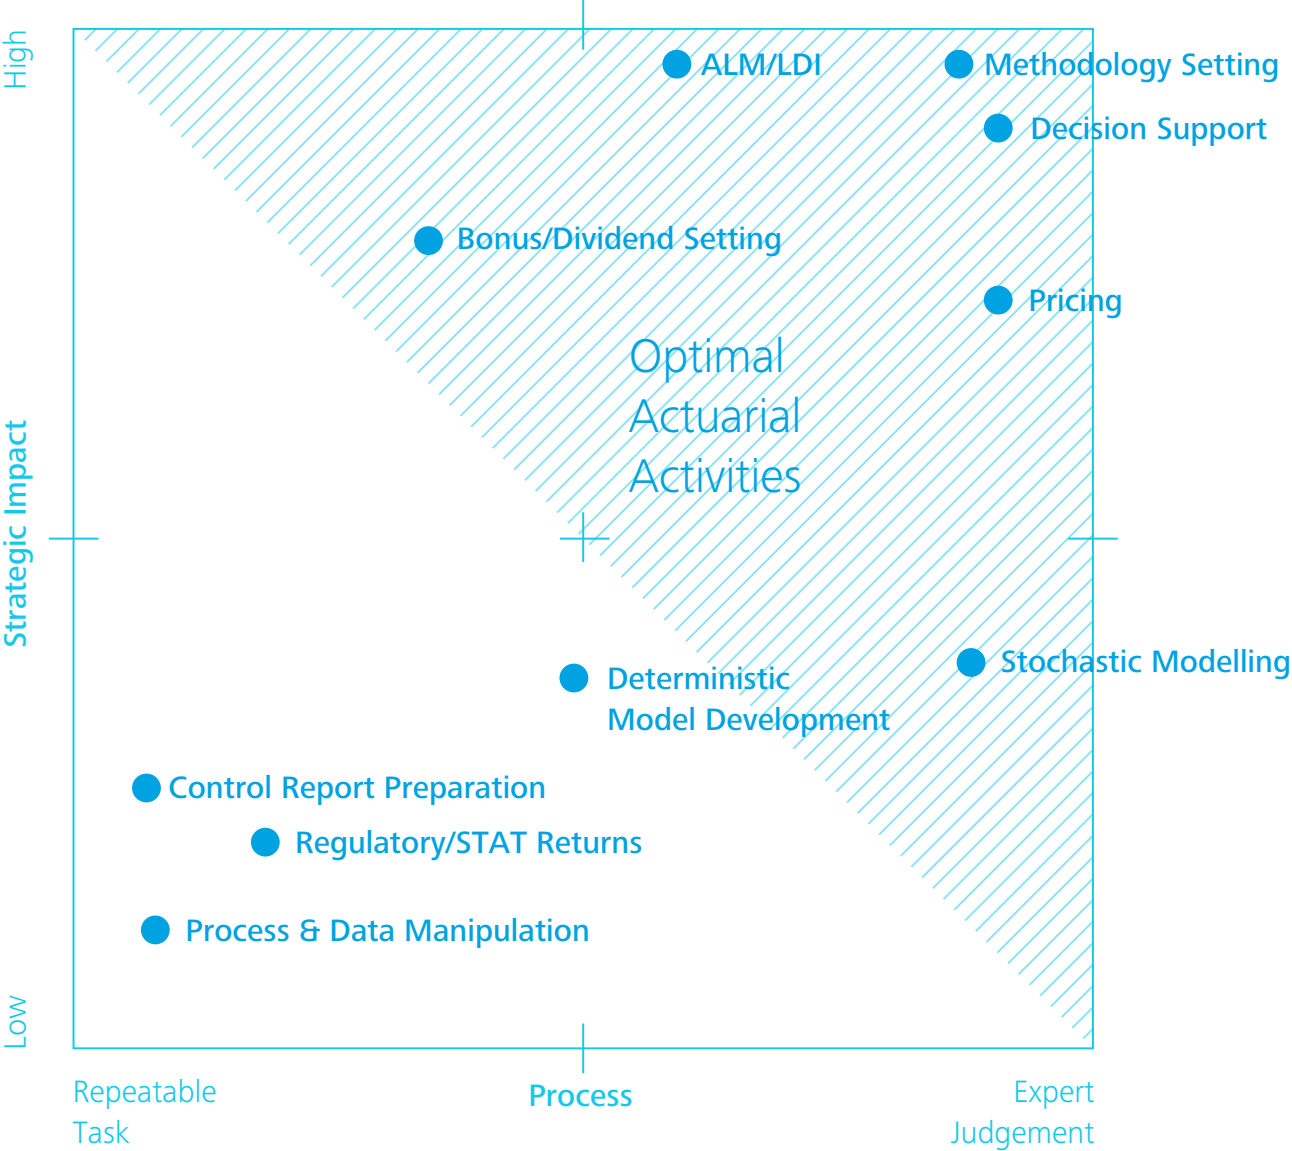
High

Strategic Impact

Low

ALM/LDI

Methodology Setting

Decision Support

Bonus/Dividend Setting

Pricing

Optimal Actuarial Activities

Deterministic Model Development

Stochastic Modelling

Control Report Preparation

Regulatory/STAT Returns

Process & Data Manipulation

Repeatable Task

Process

Expert Judgement